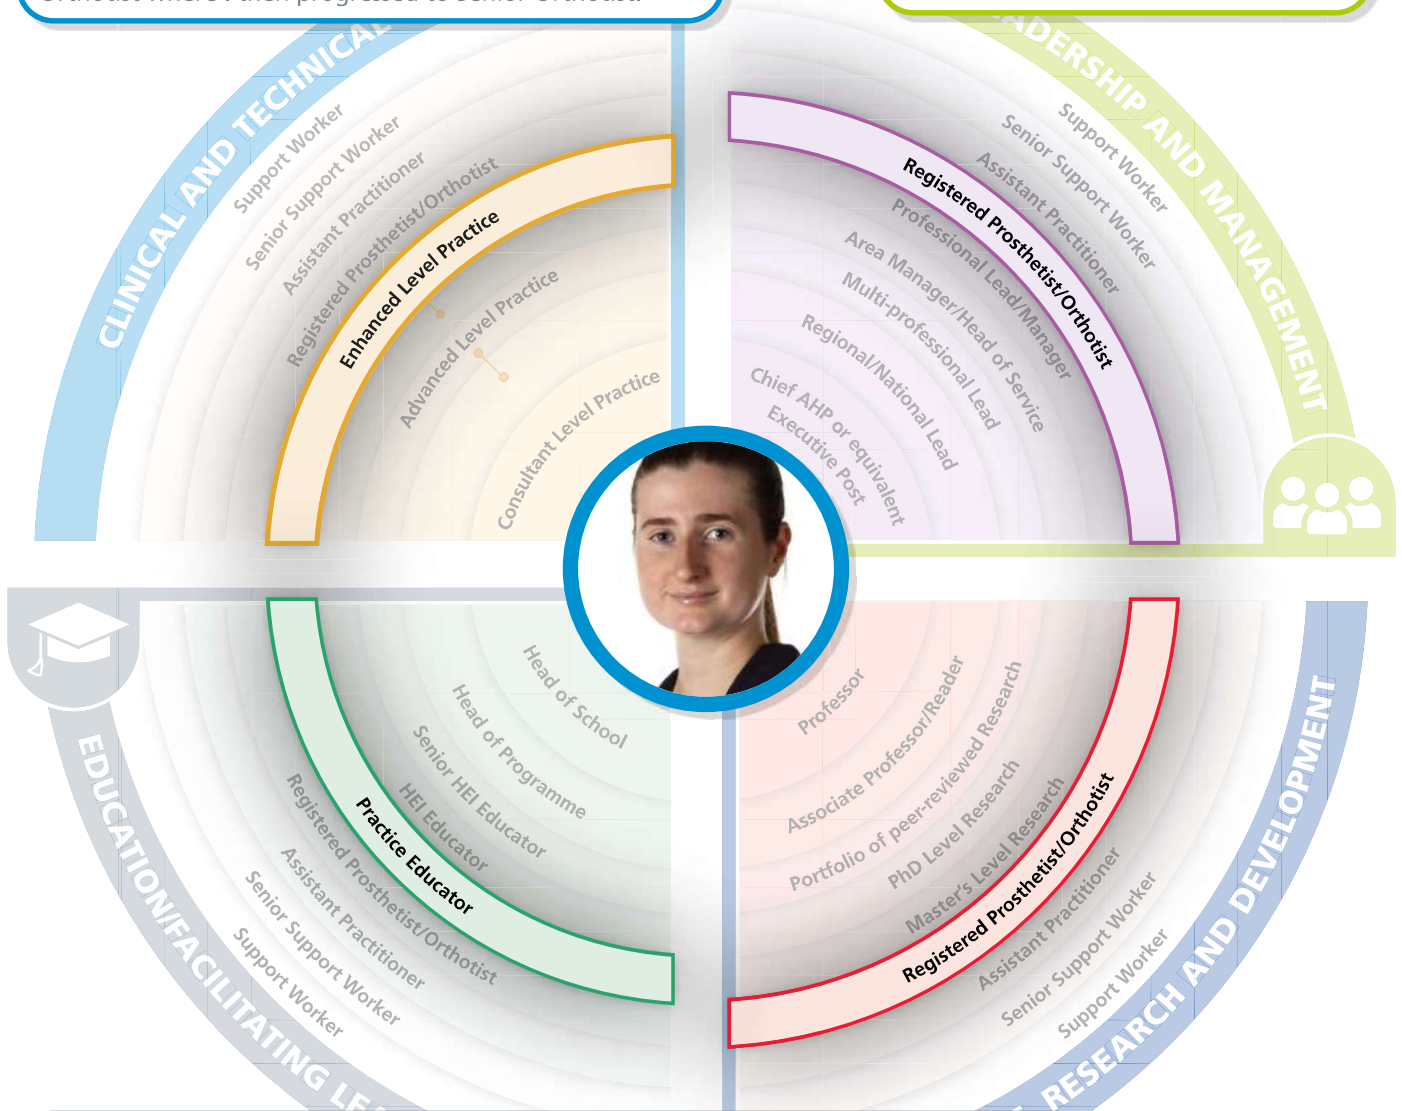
Orthotist where I then progressed to Senior Orthotist.

CLINICAL AND TECHNICAL

Support Worker
Senior Support Worker
Assistant Practitioner
Registered Prosthetist/Orthotist
Enhanced Level Practice
Advanced Level Practice
Consultant Level Practice

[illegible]ADERSHIP AND MANAGEMENT

Support Worker
Senior Support Worker
Assistant Practitioner
Registered Prosthetist/Orthotist
Professional Lead/Manager
Area Manager/Head of Service
Multi-professional Lead
Regional/National Lead
Chief AHP or equivalent
Executive Post

EDUCATION/FACILITATING LE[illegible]

Head of School
Head of Programme
Senior HEI Educator
HEI Educator
Practice Educator
Registered Prosthetist/Orthotist
Assistant Practitioner
Senior Support Worker
Support Worker

RESEARCH AND DEVELOPMENT

Professor
Associate Professor/Reader
Portfolio of peer-reviewed Research
PhD Level Research
Master's Level Research
Registered Prosthetist/Orthotist
Assistant Practitioner
Senior Support Worker
Support Worker